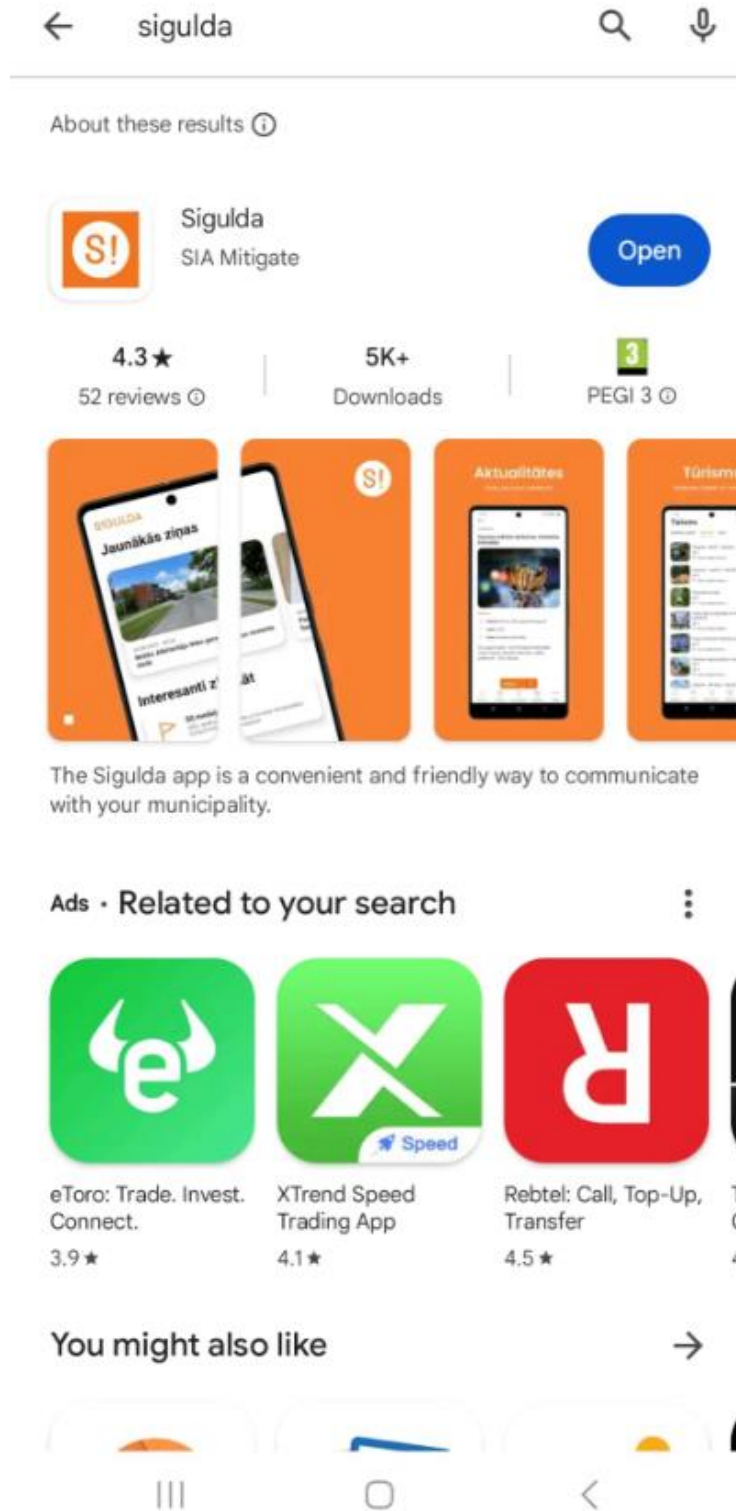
sigulda

About these results ⓘ

S!

Sigulda
SIA Mitigate

Open

4.3★
52 reviews ⓘ

5K+
Downloads

3
PEGI 3 ⓘ

SIGULDA
Jaunākās ziņas

Interesanti z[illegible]

S!

Aktualitātes

Tūrism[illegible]

The Sigulda app is a convenient and friendly way to communicate with your municipality.

Ads · Related to your search

e

Speed

eToro: Trade. Invest. Connect.
3.9★

XTrend Speed Trading App
4.1★

Rebtel: Call, Top-Up, Transfer
4.5★

You might also like